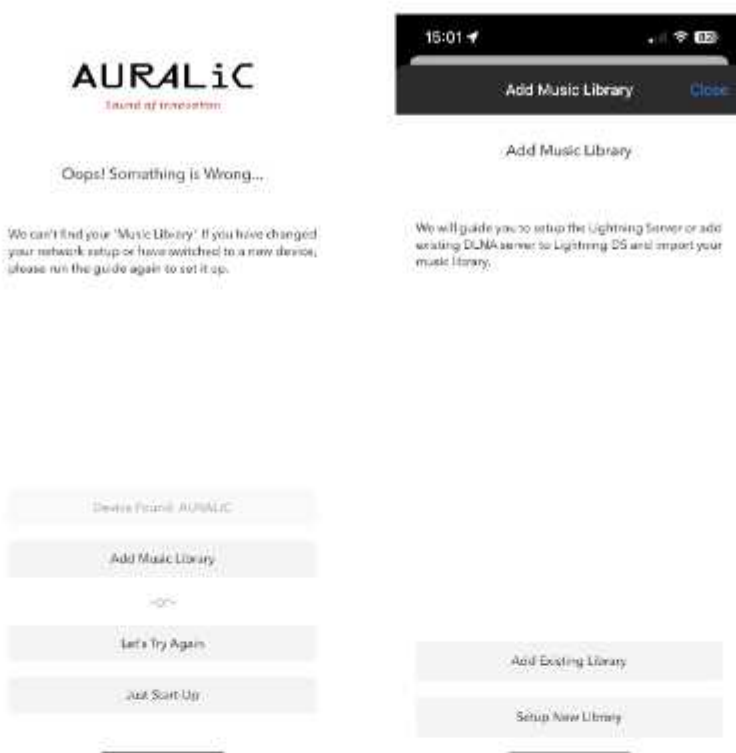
AURALiC

Sound of Innovation

Oops! Something is Wrong...

We can't find your 'Music Library'. If you have changed your network setup or have switched to a new device, please run the guide again to set it up.

Device Found: AURALIC

Add Music Library

-or-

Let's Try Again

Just Start-Up

15:01

Add Music Library

Close

Add Music Library

We will guide you to setup the Lightning Server or add existing DLNA server to Lightning DS and import your music library.

Add Existing Library

Setup New Library